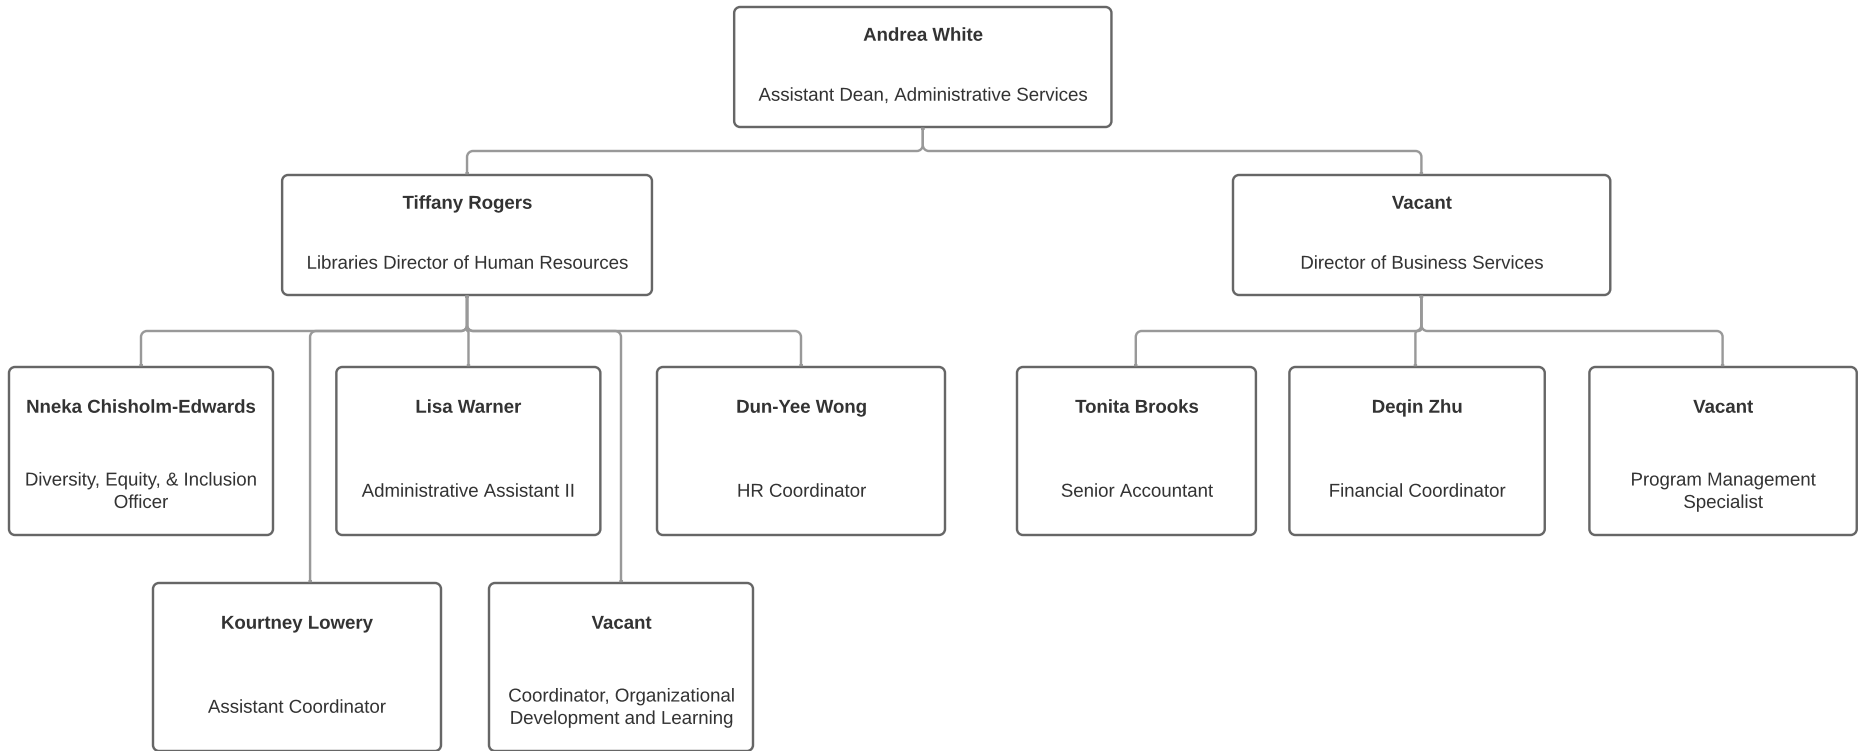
Andrea White

Assistant Dean, Administrative Services

Tiffany Rogers

Libraries Director of Human Resources

Vacant

Director of Business Services

Nneka Chisholm-Edwards

Diversity, Equity, & Inclusion Officer

Lisa Warner

Administrative Assistant II

Dun-Yee Wong

HR Coordinator

Tonita Brooks

Senior Accountant

Deqin Zhu

Financial Coordinator

Vacant

Program Management Specialist

Kourtney Lowery

Assistant Coordinator

Vacant

Coordinator, Organizational Development and Learning